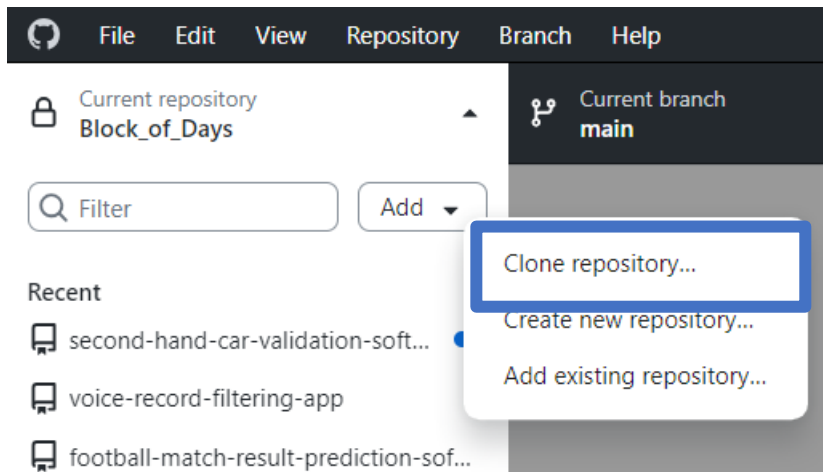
File Edit View Repository Branch Help

Current repository
Block_of_Days

Current branch
main

Filter

Add

Clone repository...
Create new repository...
Add existing repository...

Recent
second-hand-car-validation-soft...
voice-record-filtering-app
football-match-result-prediction-sof...